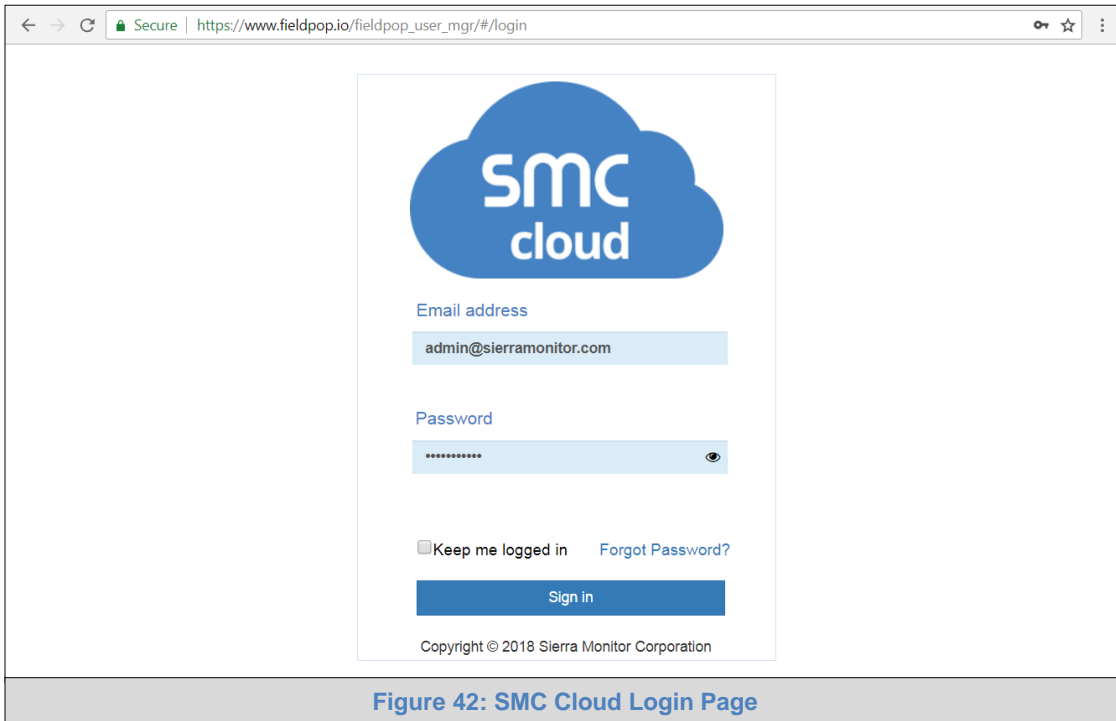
Secure | https://www.fieldpop.io/fieldpop_user_mgr/#/login

smc
cloud

Email address

admin@sierramonitor.com

Password

•••••••••••

Keep me logged in Forgot Password?

Sign in

Copyright © 2018 Sierra Monitor Corporation

Figure 42: SMC Cloud Login Page